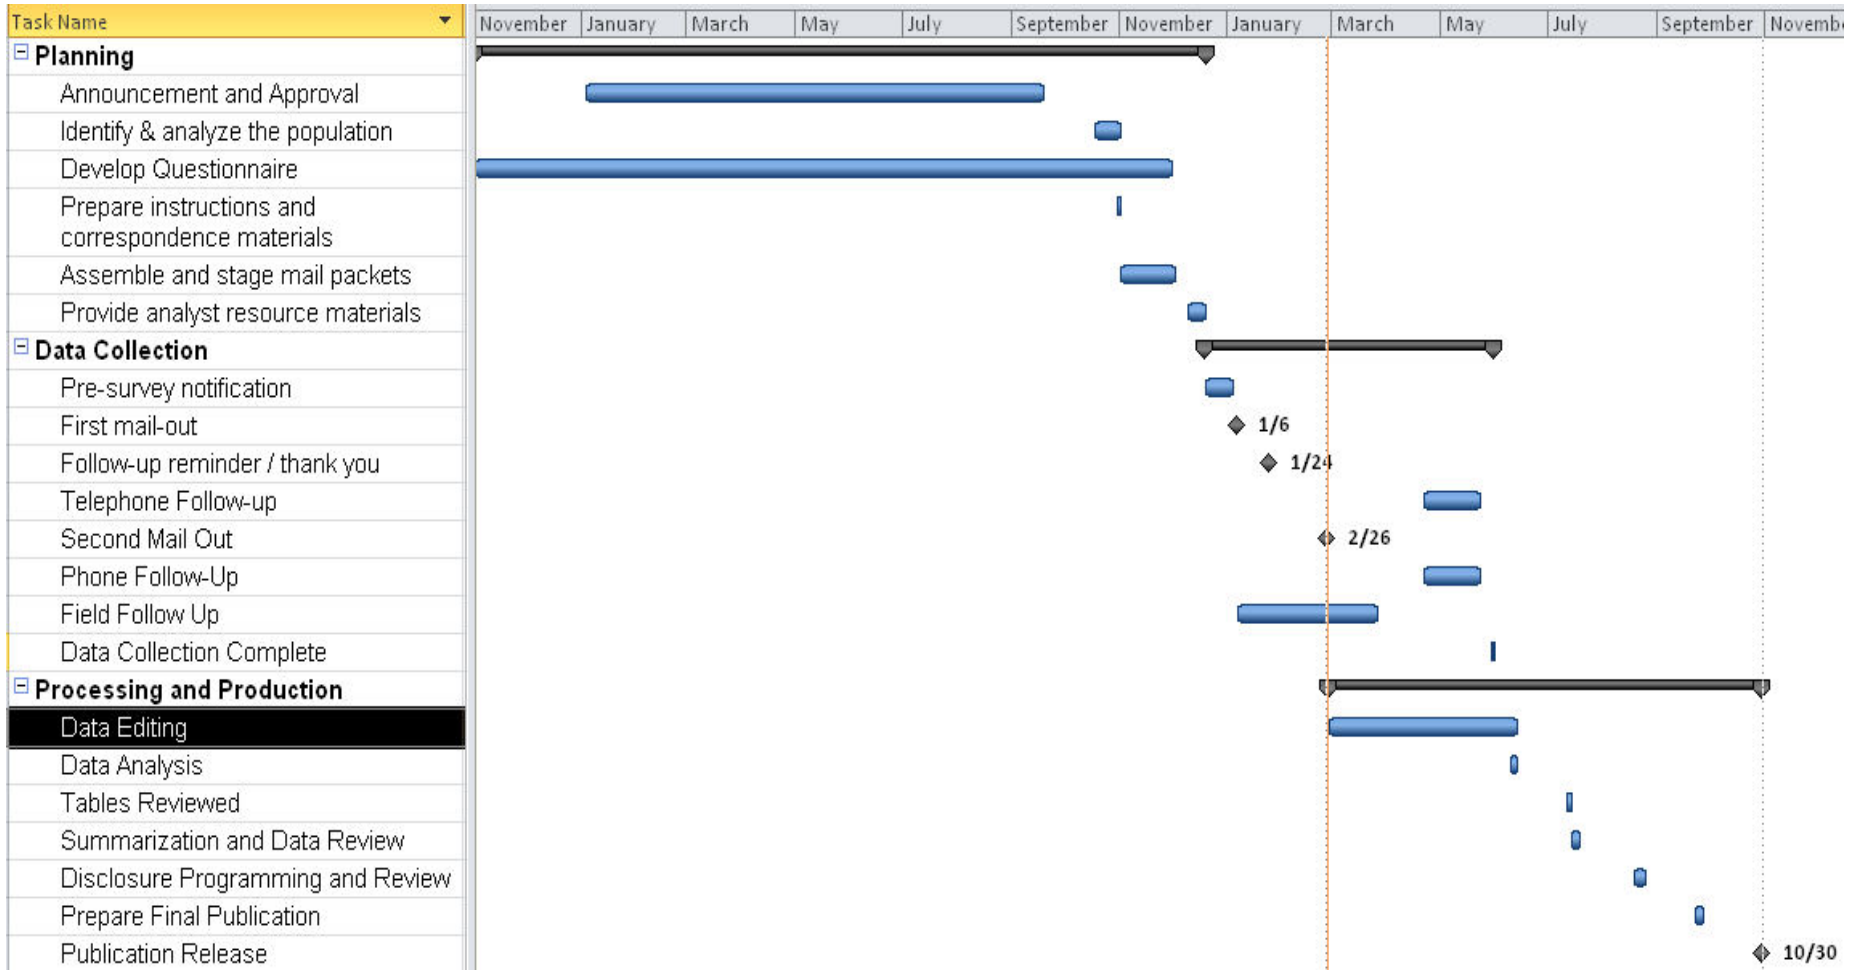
Task Name

Planning
Announcement and Approval
Identify & analyze the population
Develop Questionnaire
Prepare instructions and correspondence materials
Assemble and stage mail packets
Provide analyst resource materials
Data Collection
Pre-survey notification
First mail-out
Follow-up reminder / thank you
Telephone Follow-up
Second Mail Out
Phone Follow-Up
Field Follow Up
Data Collection Complete
Processing and Production
Data Editing
Data Analysis
Tables Reviewed
Summarization and Data Review
Disclosure Programming and Review
Prepare Final Publication
Publication Release

November | January | March | May | July | September | November | January | March | May | July | September | Novemb

1/6
1/24
2/26
10/30